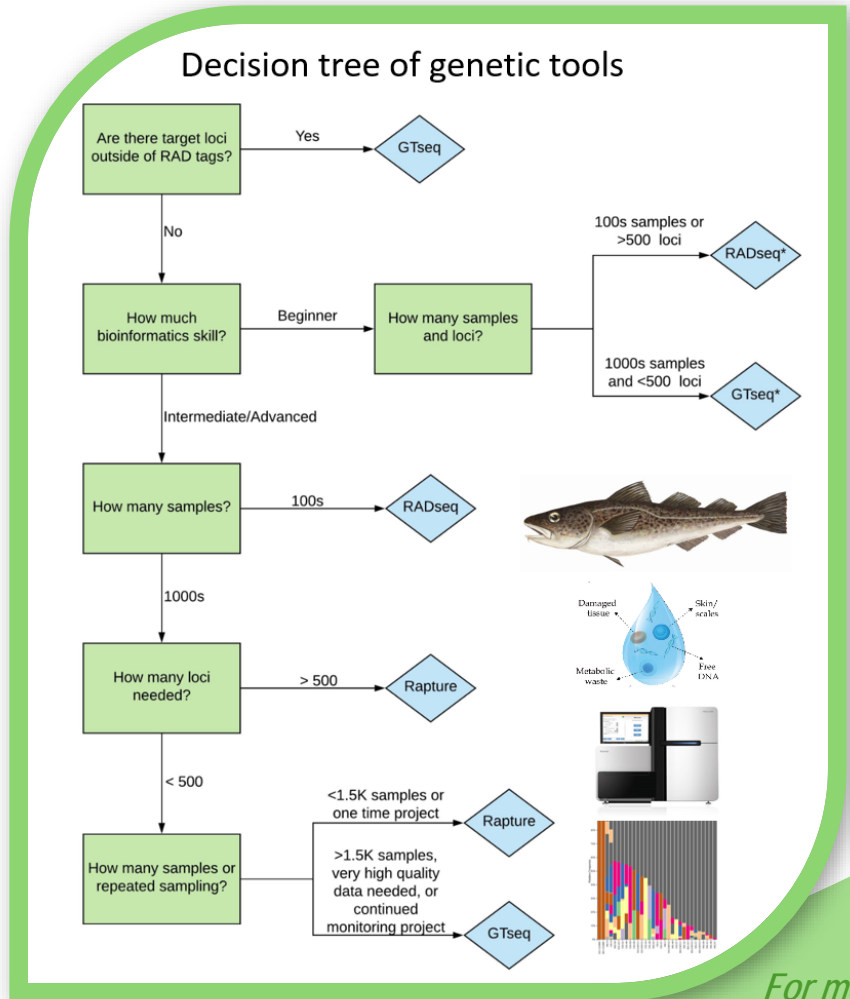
Decision tree of genetic tools

Are there target loci outside of RAD tags?

Yes

GTseq

No

How much bioinformatics skill?

Beginner

How many samples and loci?

100s samples or >500 loci

RADseq*

1000s samples and <500 loci

GTseq*

Intermediate/Advanced

How many samples?

100s

RADseq

1000s

How many loci needed?

> 500

Rapture

< 500

How many samples or repeated sampling?

<1.5K samples or one time project

Rapture

>1.5K samples, very high quality data needed, or continued monitoring project

GTseq

Damaged tissue

Skin/ scales

Metabolic waste

Free DNA

For m